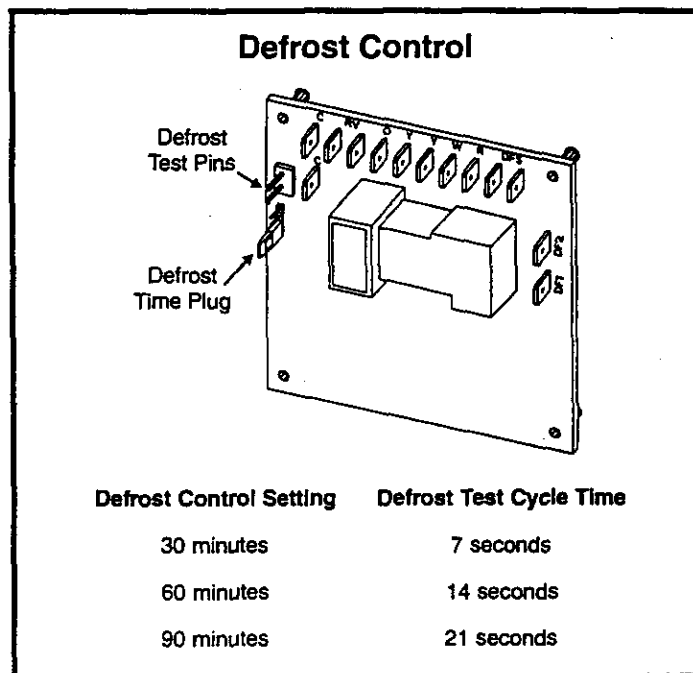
Defrost Control

Defrost Test Pins

Defrost Time Plug

C

RV

O

Y

2

W

R

DFS

C

OF2

OF1

| Defrost Control Setting | Defrost Test Cycle Time |
|---|---|
| 30 minutes | 7 seconds |
| 60 minutes | 14 seconds |
| 90 minutes | 21 seconds |